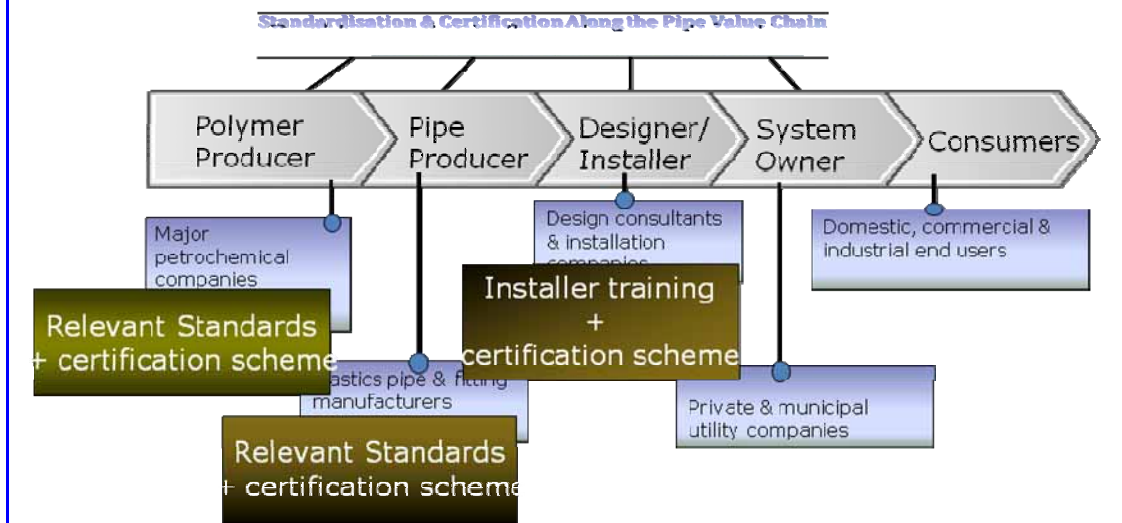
Standardisation & Certification Along the Pipe Value Chain

Polymer Producer

Pipe Producer

Designer/ Installer

System Owner

Consumers

Major petrochemical companies

Relevant Standards + certification scheme

Design consultants & installation companies

Installer training + certification scheme

Domestic, commercial & industrial end users

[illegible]astics pipe & fitting manufacturers

Private & municipal utility companies

Relevant Standards + certification scheme